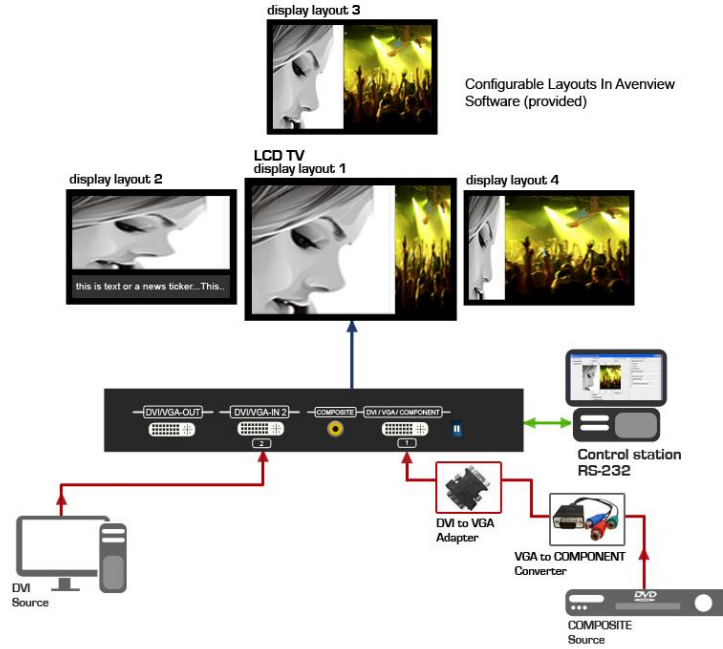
display layout 3

Configurable Layouts In Avenview Software (provided)

LCD TV
display layout 1

display layout 2

this is text or a news ticker...This..

display layout 4

DVI/VGA-OUT

DVI/VGA-IN 2

2

COMPOSITE

DVI / VGA/ COMPONENT

1

Control station
RS-232

DVI Source

DVI to VGA Adapter

VGA to COMPONENT Converter

DVD

COMPOSITE Source